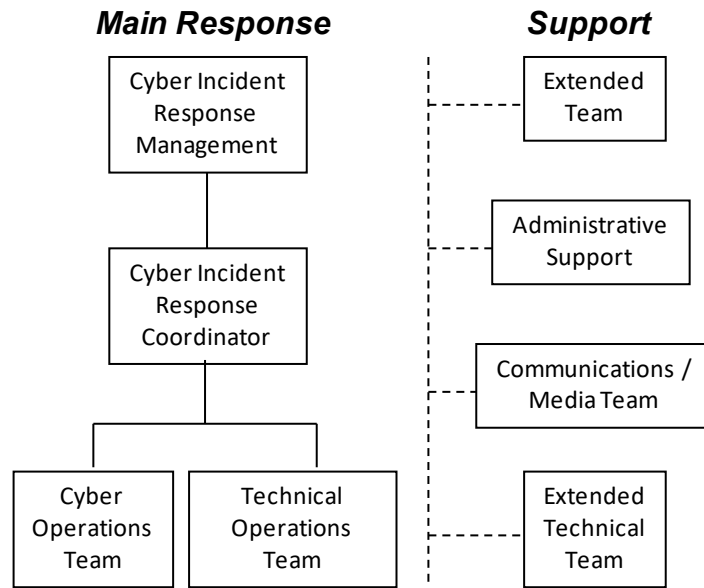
Main Response

Cyber Incident Response Management

Cyber Incident Response Coordinator

Cyber Operations Team

Technical Operations Team

Support

Extended Team

Administrative Support

Communications / Media Team

Extended Technical Team